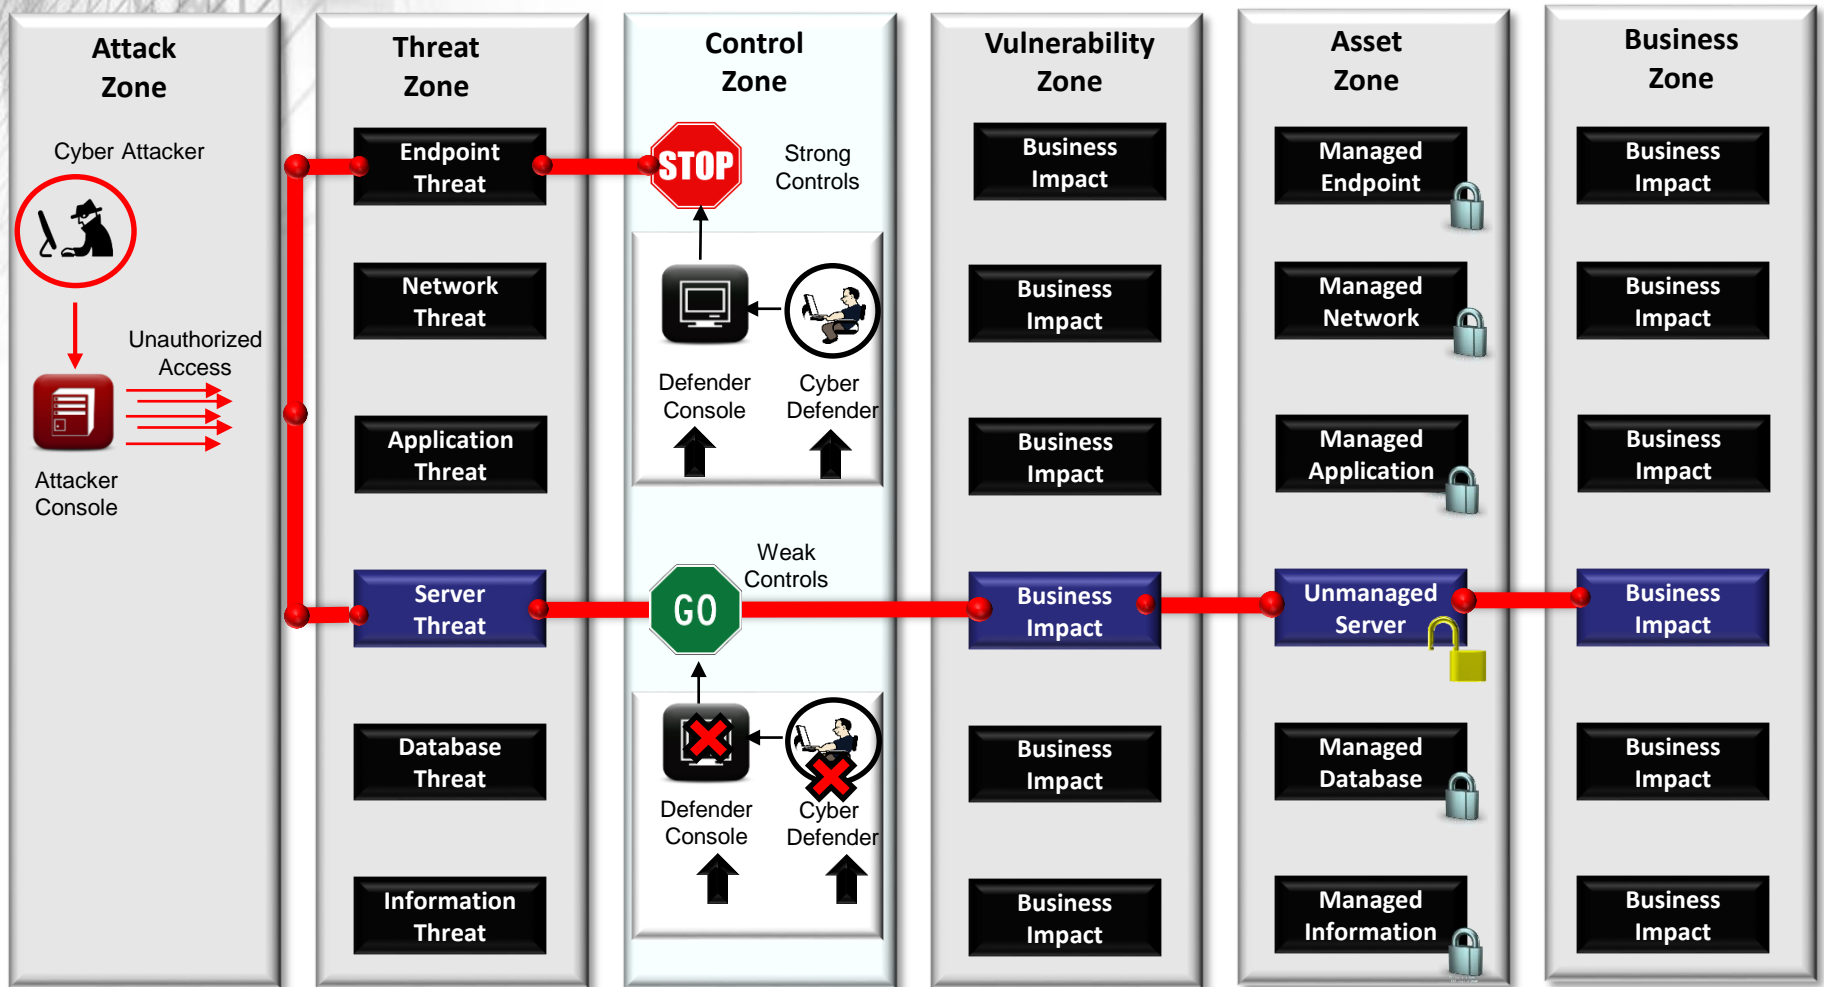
Attack Zone

Cyber Attacker

Unauthorized Access

Attacker Console

Threat Zone

Endpoint Threat

Network Threat

Application Threat

Server Threat

Database Threat

Information Threat

Control Zone

STOP

Strong Controls

Defender Console

Cyber Defender

Weak Controls

GO

Defender Console

Cyber Defender

Vulnerability Zone

Business Impact

Business Impact

Business Impact

Business Impact

Business Impact

Business Impact

Asset Zone

Managed Endpoint

Managed Network

Managed Application

Unmanaged Server

Managed Database

Managed Information

Business Zone

Business Impact

Business Impact

Business Impact

Business Impact

Business Impact

Business Impact